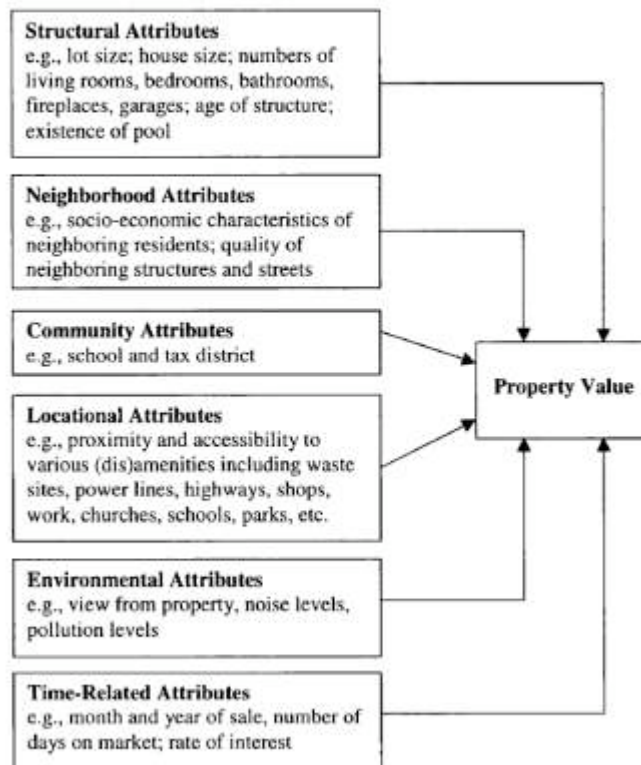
**Structural Attributes**
e.g., lot size; house size; numbers of living rooms, bedrooms, bathrooms, fireplaces, garages; age of structure; existence of pool

**Neighborhood Attributes**
e.g., socio-economic characteristics of neighboring residents; quality of neighboring structures and streets

**Community Attributes**
e.g., school and tax district

**Locational Attributes**
e.g., proximity and accessibility to various (dis)amenities including waste sites, power lines, highways, shops, work, churches, schools, parks, etc.

**Environmental Attributes**
e.g., view from property, noise levels, pollution levels

**Time-Related Attributes**
e.g., month and year of sale, number of days on market; rate of interest

**Property Value**